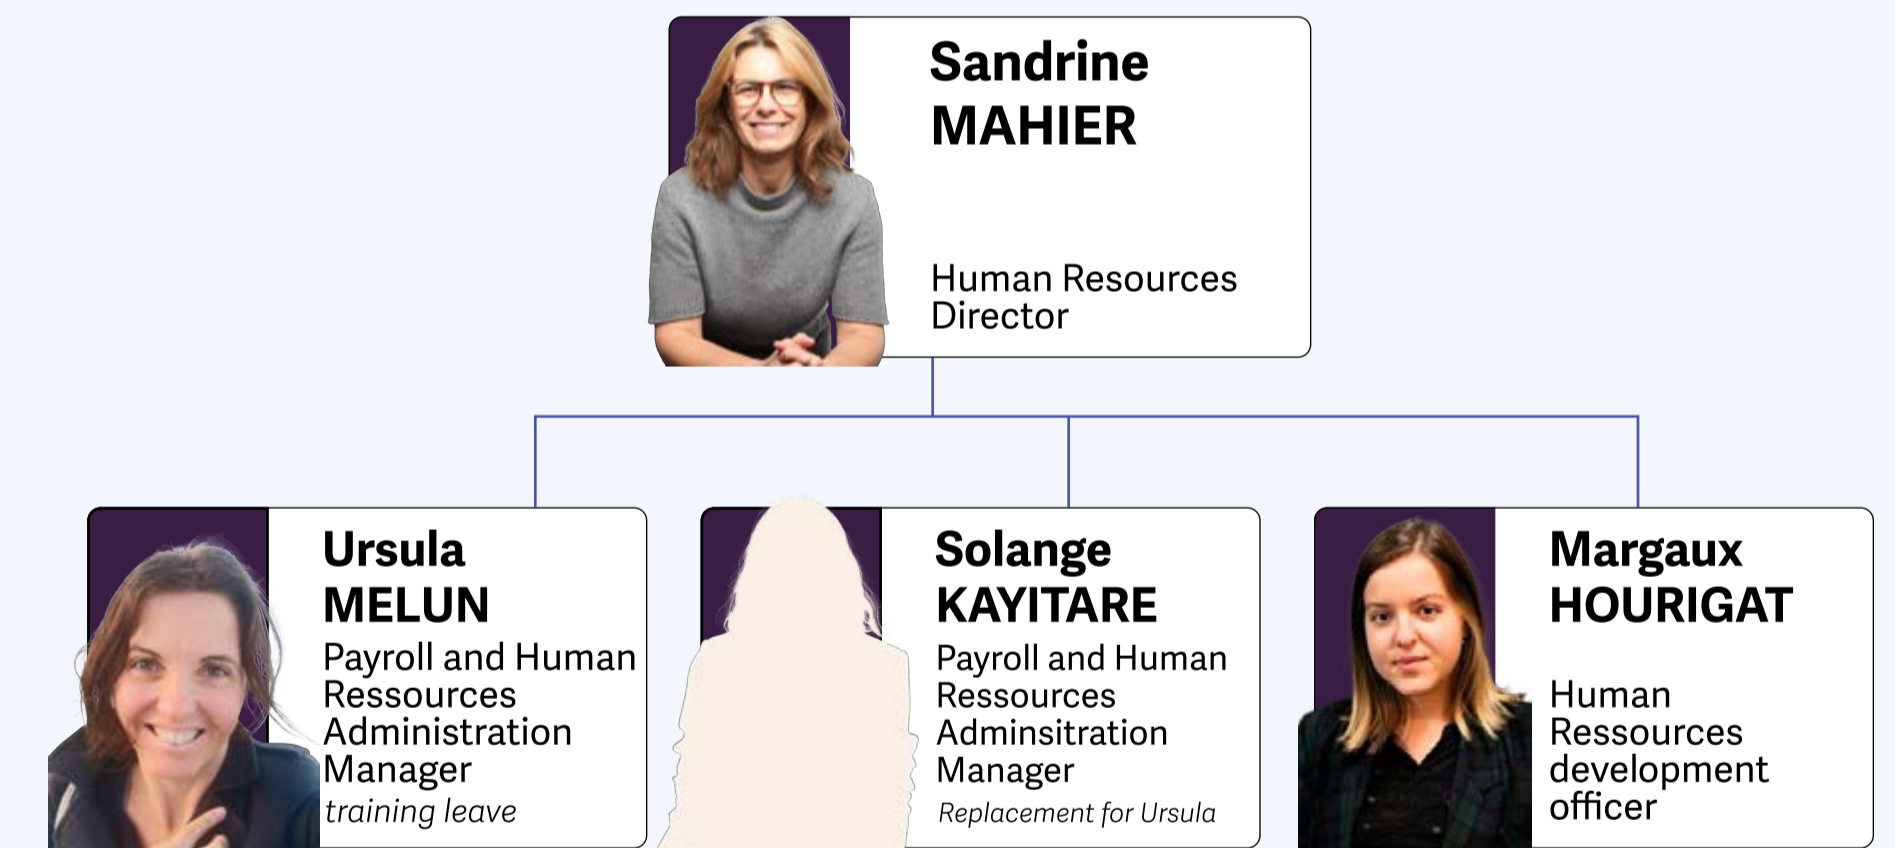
Sandrine MAHIER

Human Resources Director

Ursula MELUN

Payroll and Human Ressources Administration Manager

training leave

Solange KAYITARE

Payroll and Human Ressources Adminsitration Manager

Replacement for Ursula

Margaux HOURIGAT

Human Ressources development officer